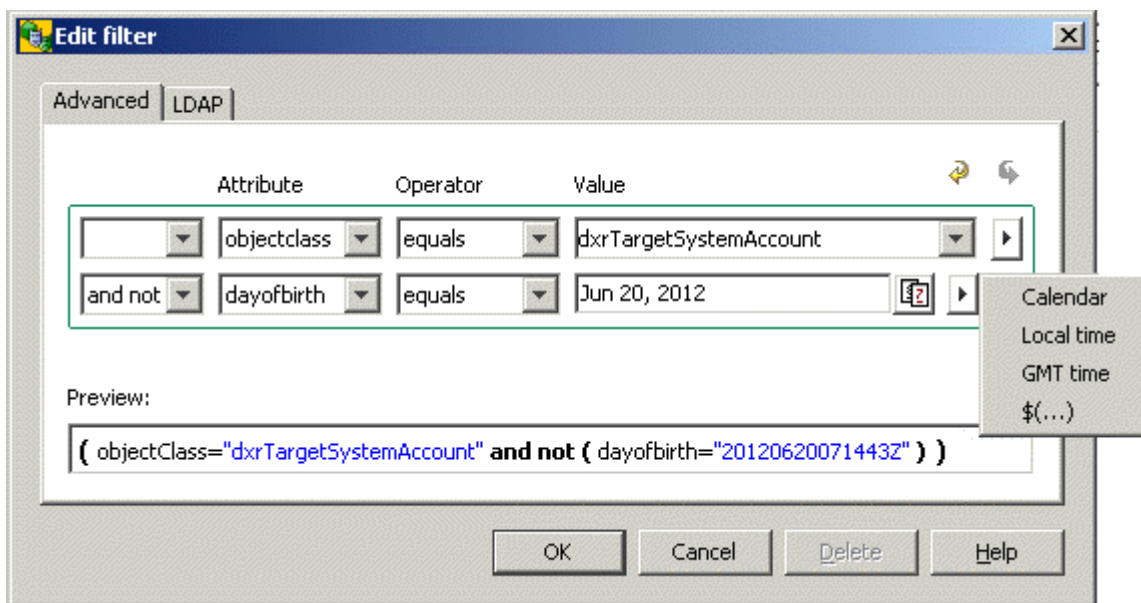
Edit filter

Advanced | LDAP

Attribute | Operator | Value

objectclass | equals | dxrTargetSystemAccount

and not | dayofbirth | equals | Jun 20, 2012

Calendar
Local time
GMT time
$(...)

Preview:

( objectClass="dxrTargetSystemAccount" and not ( dayofbirth="20120620071443Z" ) )

OK | Cancel | Delete | Help